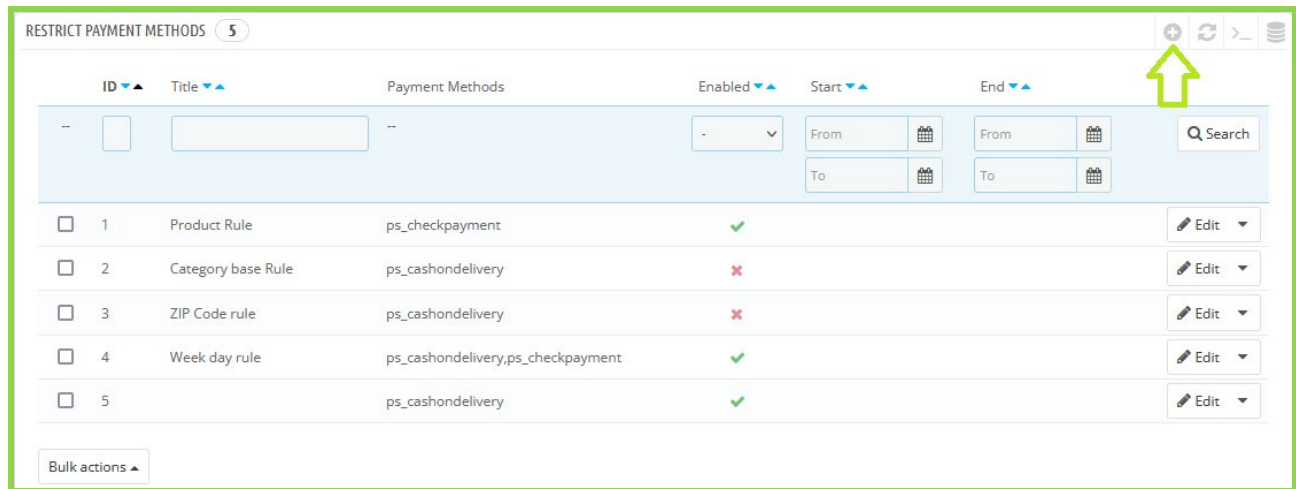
RESTRICT PAYMENT METHODS 5

| | ID | Title | Payment Methods | Enabled | Start | End | |
|---|---|---|---|---|---|---|---|
| -- | | | -- | - | From / To | From / To | Search |
| | 1 | Product Rule | ps_checkpayment | ✔ | | | Edit |
| | 2 | Category base Rule | ps_cashondelivery | ✖ | | | Edit |
| | 3 | ZIP Code rule | ps_cashondelivery | ✖ | | | Edit |
| | 4 | Week day rule | ps_cashondelivery,ps_checkpayment | ✔ | | | Edit |
| | 5 | | ps_cashondelivery | ✔ | | | Edit |

Bulk actions